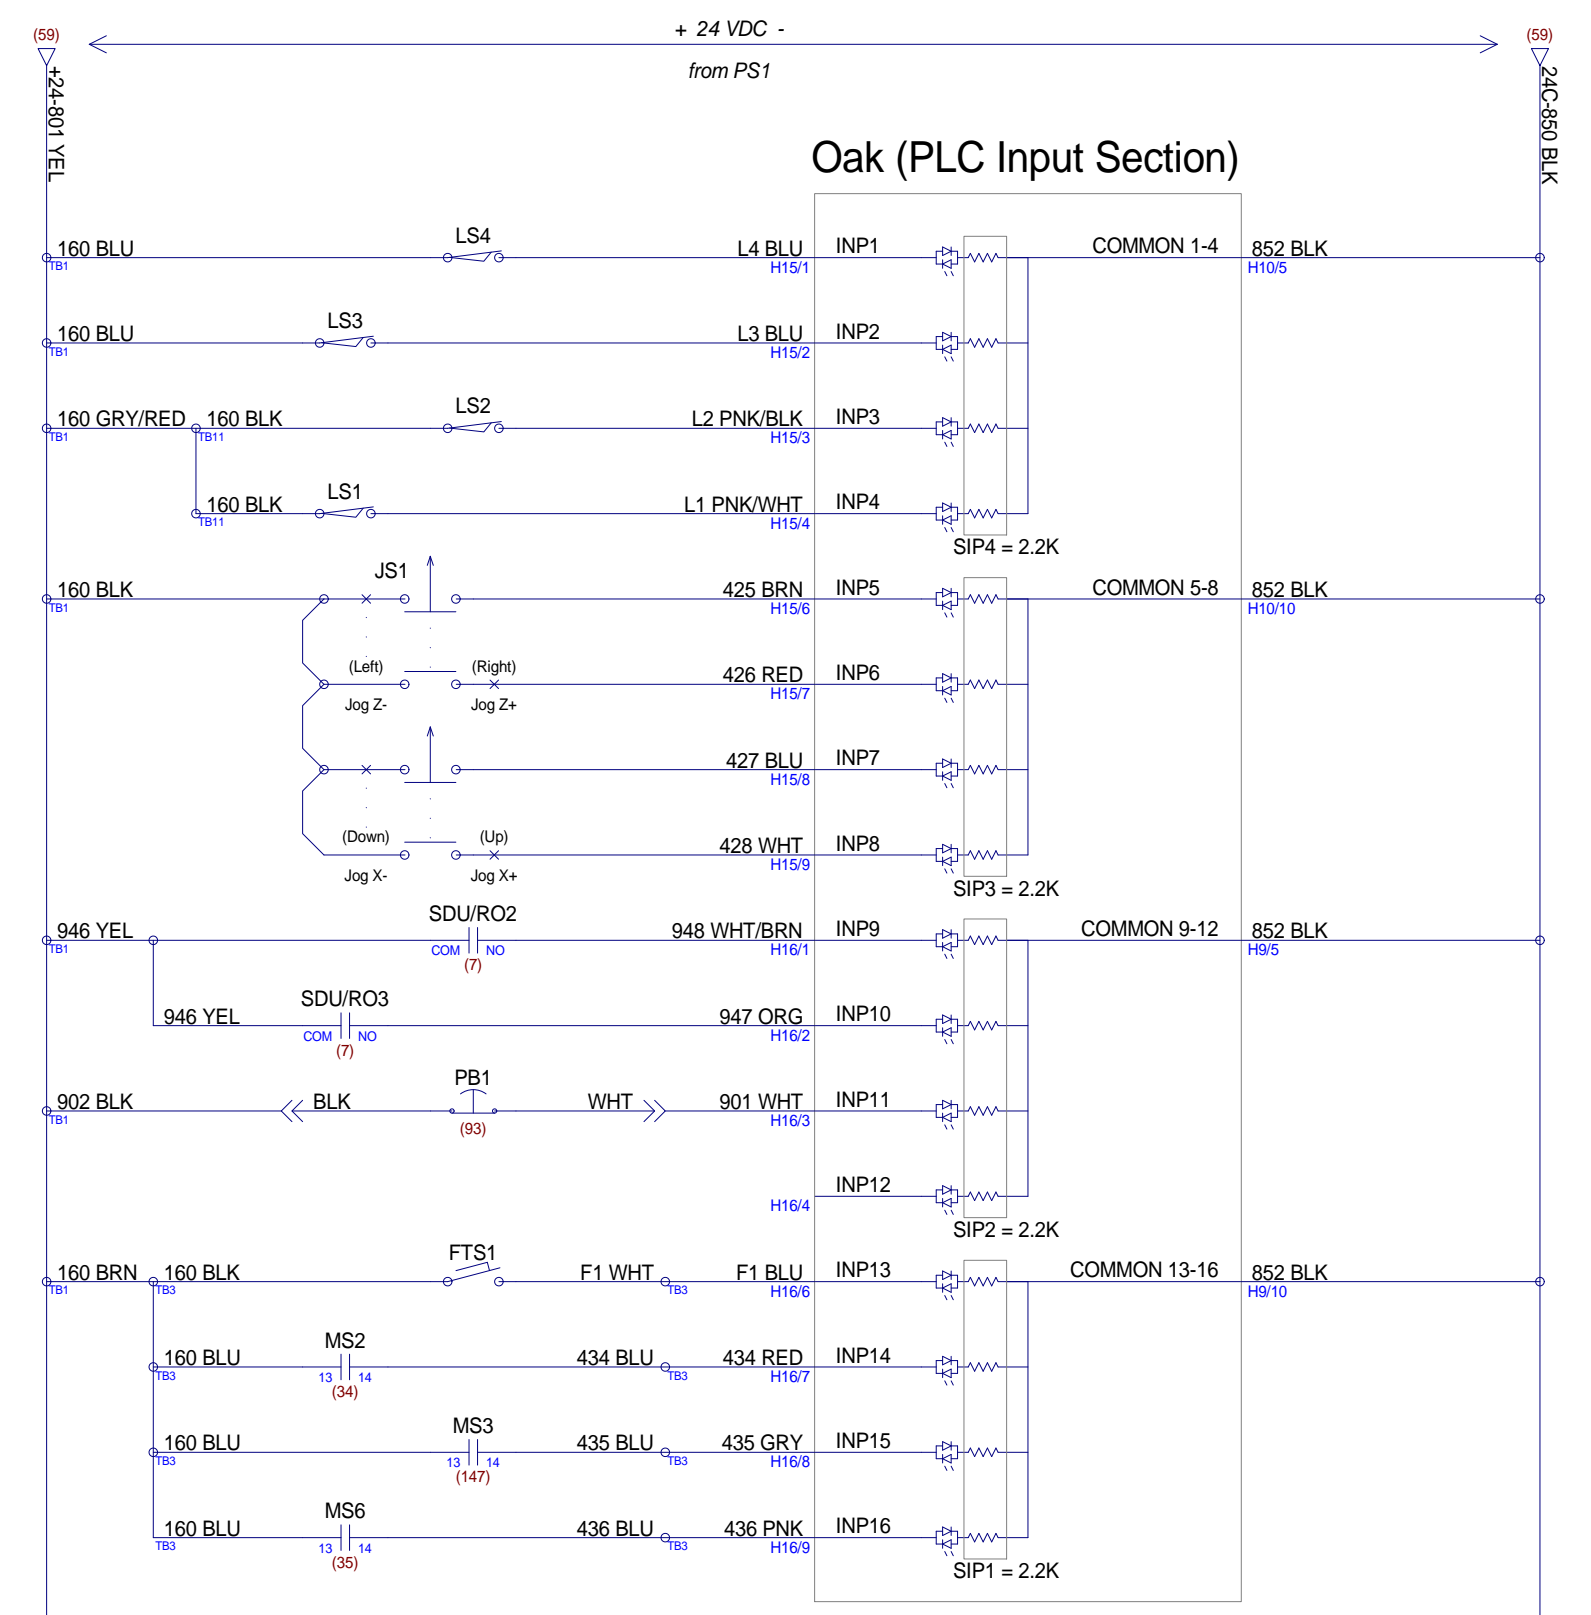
(59)
+24-801 YEL
+ 24 VDC -
from PS1
(59)
24C-850 BLK

Oak (PLC Input Section)

160 BLU
TB1
LS4
L4 BLU
H15/1
INP1
COMMON 1-4
852 BLK
H10/5

160 BLU
TB1
LS3
L3 BLU
H15/2
INP2

160 GRY/RED
TB1
160 BLK
TB11
LS2
L2 PNK/BLK
H15/3
INP3

160 BLK
TB11
LS1
L1 PNK/WHT
H15/4
INP4
SIP4 = 2.2K

160 BLK
TB1
JS1
425 BRN
H15/6
INP5
COMMON 5-8
852 BLK
H10/10

(Left)
(Right)
Jog Z-
Jog Z+
426 RED
H15/7
INP6

427 BLU
H15/8
INP7

(Down)
(Up)
Jog X-
Jog X+
428 WHT
H15/9
INP8
SIP3 = 2.2K

946 YEL
TB1
SDU/RO2
COM
NO
(7)
948 WHT/BRN
H16/1
INP9
COMMON 9-12
852 BLK
H9/5

946 YEL
SDU/RO3
COM
NO
(7)
947 ORG
H16/2
INP10

902 BLK
TB1
BLK
PB1
(93)
WHT
901 WHT
H16/3
INP11

H16/4
INP12
SIP2 = 2.2K

160 BRN
TB1
160 BLK
TB3
FTS1
F1 WHT
TB3
F1 BLU
H16/6
INP13
COMMON 13-16
852 BLK
H9/10

160 BLU
TB3
MS2
13
14
(34)
434 BLU
TB3
434 RED
H16/7
INP14

160 BLU
TB3
MS3
13
14
(147)
435 BLU
TB3
435 GRY
H16/8
INP15

160 BLU
TB3
MS6
13
14
(35)
436 BLU
TB3
436 PNK
H16/9
INP16
SIP1 = 2.2K